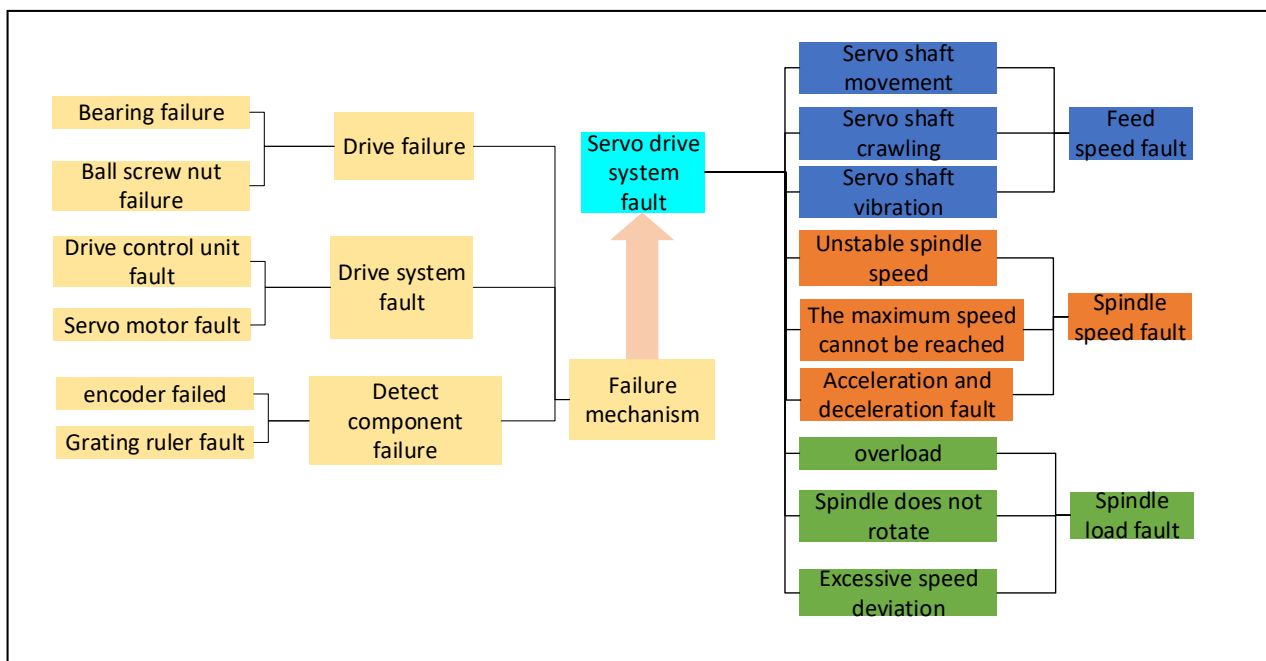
Bearing failure

Ball screw nut failure

Drive failure

Drive control unit fault

Servo motor fault

Drive system fault

encoder failed

Grating ruler fault

Detect component failure

Servo drive system fault

Failure mechanism

Servo shaft movement

Servo shaft crawling

Servo shaft vibration

Feed speed fault

Unstable spindle speed

The maximum speed cannot be reached

Acceleration and deceleration fault

Spindle speed fault

overload

Spindle does not rotate

Excessive speed deviation

Spindle load fault